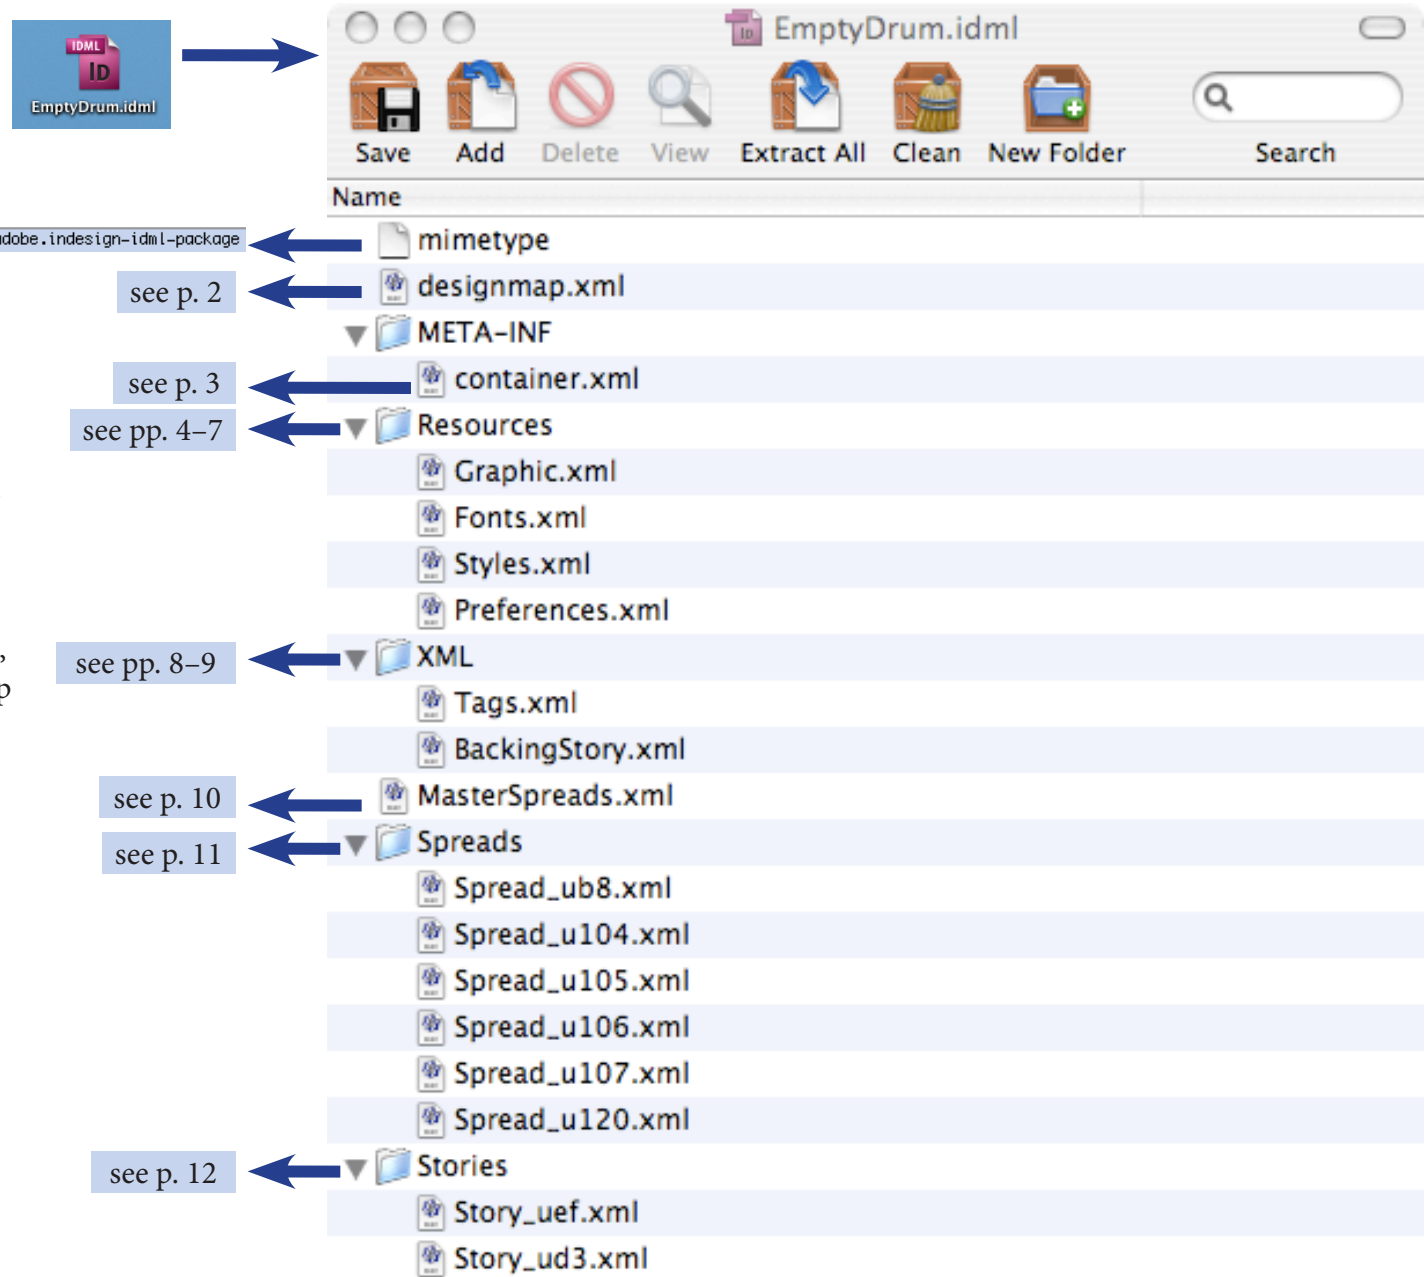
IDML
ID
EmptyDrum.idml

EmptyDrum.idml

Save Add Delete View Extract All Clean New Folder Search

Name

dobe.indesign-idml-package
mimetype
see p. 2
designmap.xml
META-INF
see p. 3
container.xml
see pp. 4–7
Resources
Graphic.xml
Fonts.xml
Styles.xml
Preferences.xml
see pp. 8–9
XML
Tags.xml
BackingStory.xml
see p. 10
MasterSpreads.xml
see p. 11
Spreads
Spread_ub8.xml
Spread_u104.xml
Spread_u105.xml
Spread_u106.xml
Spread_u107.xml
Spread_u120.xml
see p. 12
Stories
Story_uef.xml
Story_ud3.xml